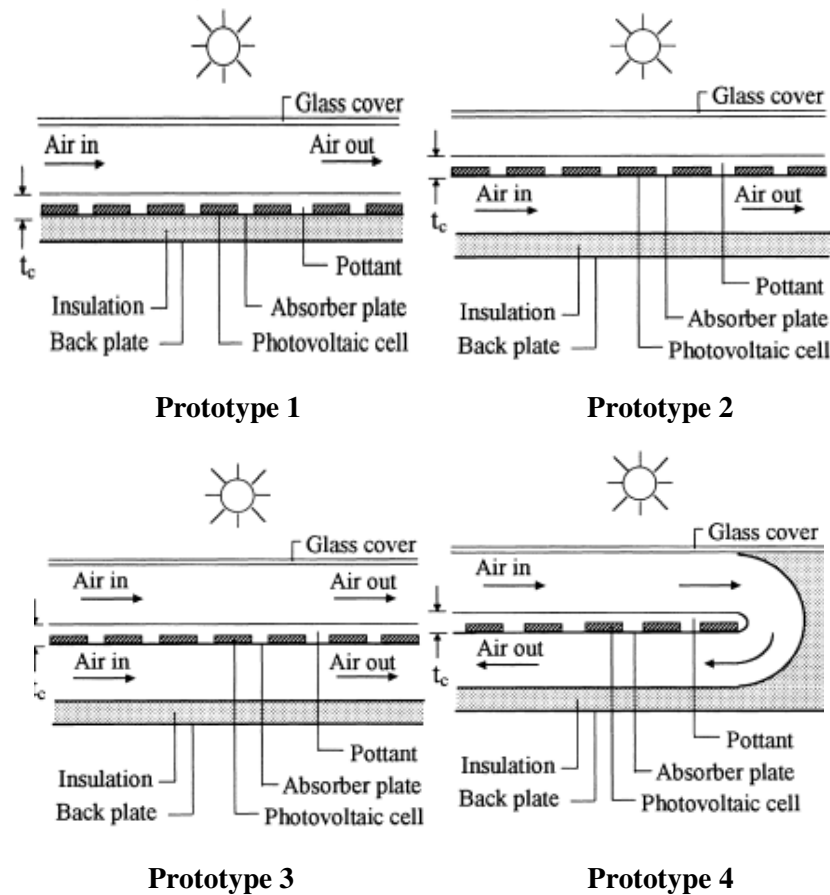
Glass cover

Air in

Air out

$t_c$

Pottant

Insulation

Absorber plate

Back plate

Photovoltaic cell

**Prototype 1**

Glass cover

Air in

Air out

$t_c$

Pottant

Insulation

Absorber plate

Back plate

Photovoltaic cell

**Prototype 2**

Glass cover

Air in

Air out

Air in

Air out

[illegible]

Pottant

Insulation

Absorber plate

Back plate

Photovoltaic cell

**Prototype 3**

Glass cover

Air in

Air out

$t_c$

Pottant

Insulation

Absorber plate

Back plate

Photovoltaic cell

**Prototype 4**